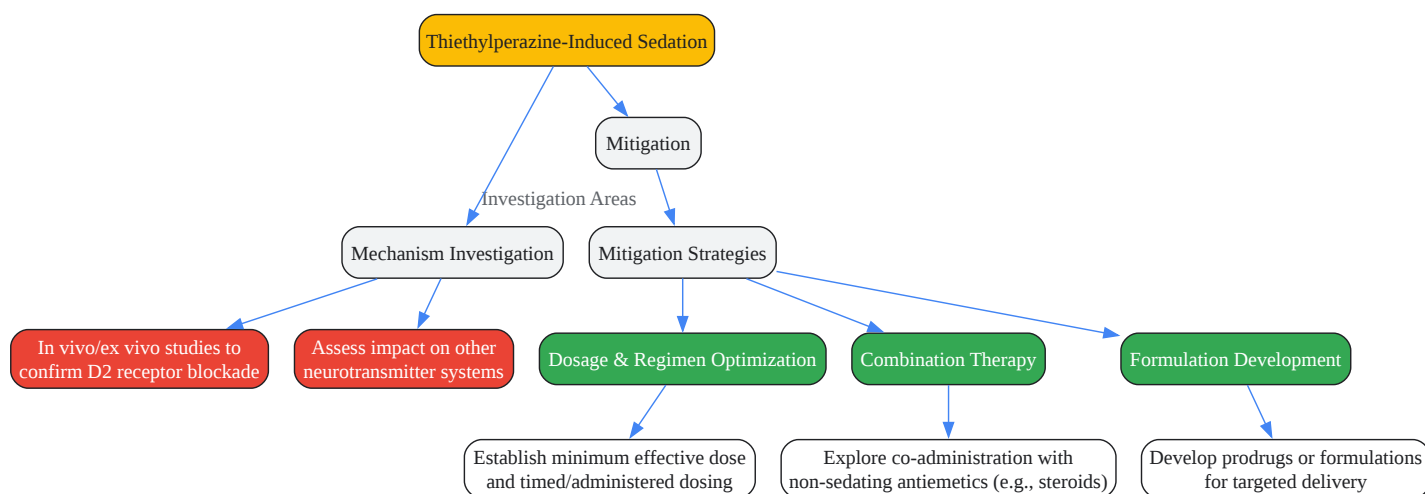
Thiethylperazine-Induced Sedation

Mitigation

Investigation Areas

Mechanism Investigation

Mitigation Strategies

In vivo/ex vivo studies to confirm D2 receptor blockade

Assess impact on other neurotransmitter systems

Dosage & Regimen Optimization

Combination Therapy

Formulation Development

Establish minimum effective dose and timed/administered dosing

Explore co-administration with non-sedating antiemetics (e.g., steroids)

Develop prodrugs or formulations for targeted delivery